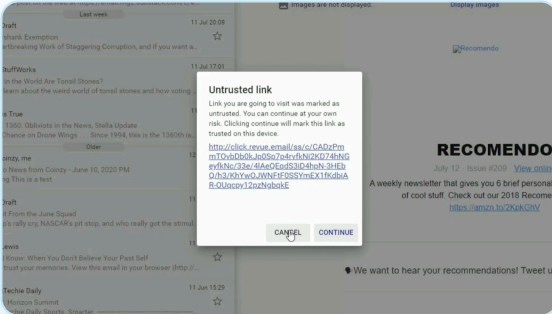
Last week

Draft 11 Jul 20:08
hank Exemption
breaking Work of Staggering Corruption, and if you want a...

uffWorks 11 Jul 17:01
in the World Are Tonsil Stones?
earn about the weird world of tonsil stones and how voting ...

s True
1590: Oblivots in the News, Stella Update
Chance on Drone Wings ... Since 1994, this is the 1360th is...

Older

oinzy, me 12
News from Coinzy - June 10, 2020 PM
g This is a test

Draft
From the June Squad
's rally cry, NASCAR's pit stop, and who really got the stimul...

ewis
Know: When You Don't Believe Your Past Self
trust your memories. View this email in your browser (http:/...

Techie Daily 11 Jun 15:29
Horizon Summit
Techie Daily Sports, Smarter

Images are not displayed. Display images

Recomendo

RECOMENDO

July 12 · Issue #209 · View onlin

A weekly newsletter that gives you 6 brief personal
of cool stuff. Check out our 2018 Recome
https://amzn.to/2KpkGhV

We want to hear your recommendations! Tweet u

Untrusted link

Link you are going to visit was marked as untrusted. You can continue at your own risk. Clicking continue will mark this link as trusted on this device.

http://click.revue.email/ss/c/CADzPmmTOvbDb0kJs0Sq7q4rvfkNi2KD74hNGeyfkNc/33e/4lAeOEpdS3iD4hoN-3HEbQ/h3/KhYwOJWNFtF0SSYmEX1fKdbiAR-0Uqcpy12pzNgbokE

CANCEL CONTINUE